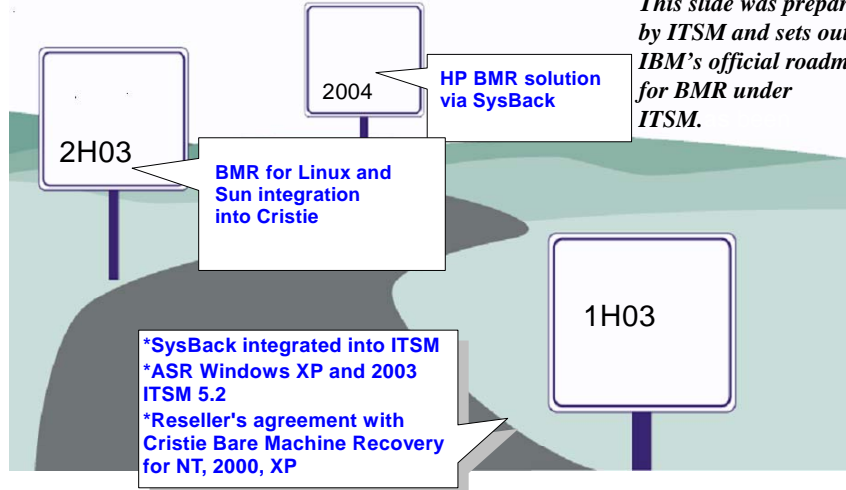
This slide was prepar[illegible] by ITSM and sets out IBM's official roadm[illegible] for BMR under ITSM.

2004

HP BMR solution via SysBack

2H03

BMR for Linux and Sun integration into Cristie

1H03

*SysBack integrated into ITSM
*ASR Windows XP and 2003 ITSM 5.2
*Reseller's agreement with Cristie Bare Machine Recovery for NT, 2000, XP